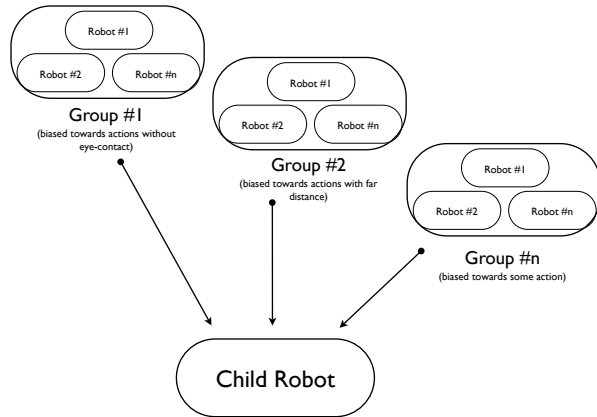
Robot #1

Robot #2

Robot #n

Group #1

(biased towards actions without eye-contact)

Robot #1

Robot #2

Robot #n

Group #2

(biased towards actions with far distance)

Robot #1

Robot #2

Robot #n

Group #n

(biased towards some action)

Child Robot